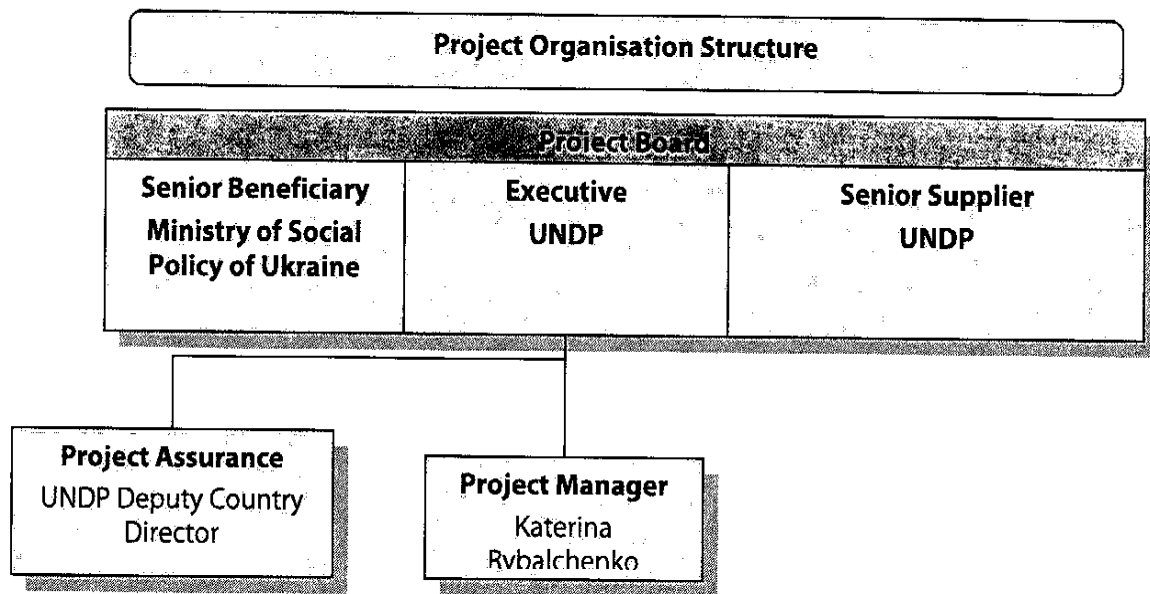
Project Organisation Structure

Project Board

Senior Beneficiary
Ministry of Social Policy of Ukraine

Executive
UNDP

Senior Supplier
UNDP

Project Assurance
UNDP Deputy Country Director

Project Manager
Katerina Rybalchenko